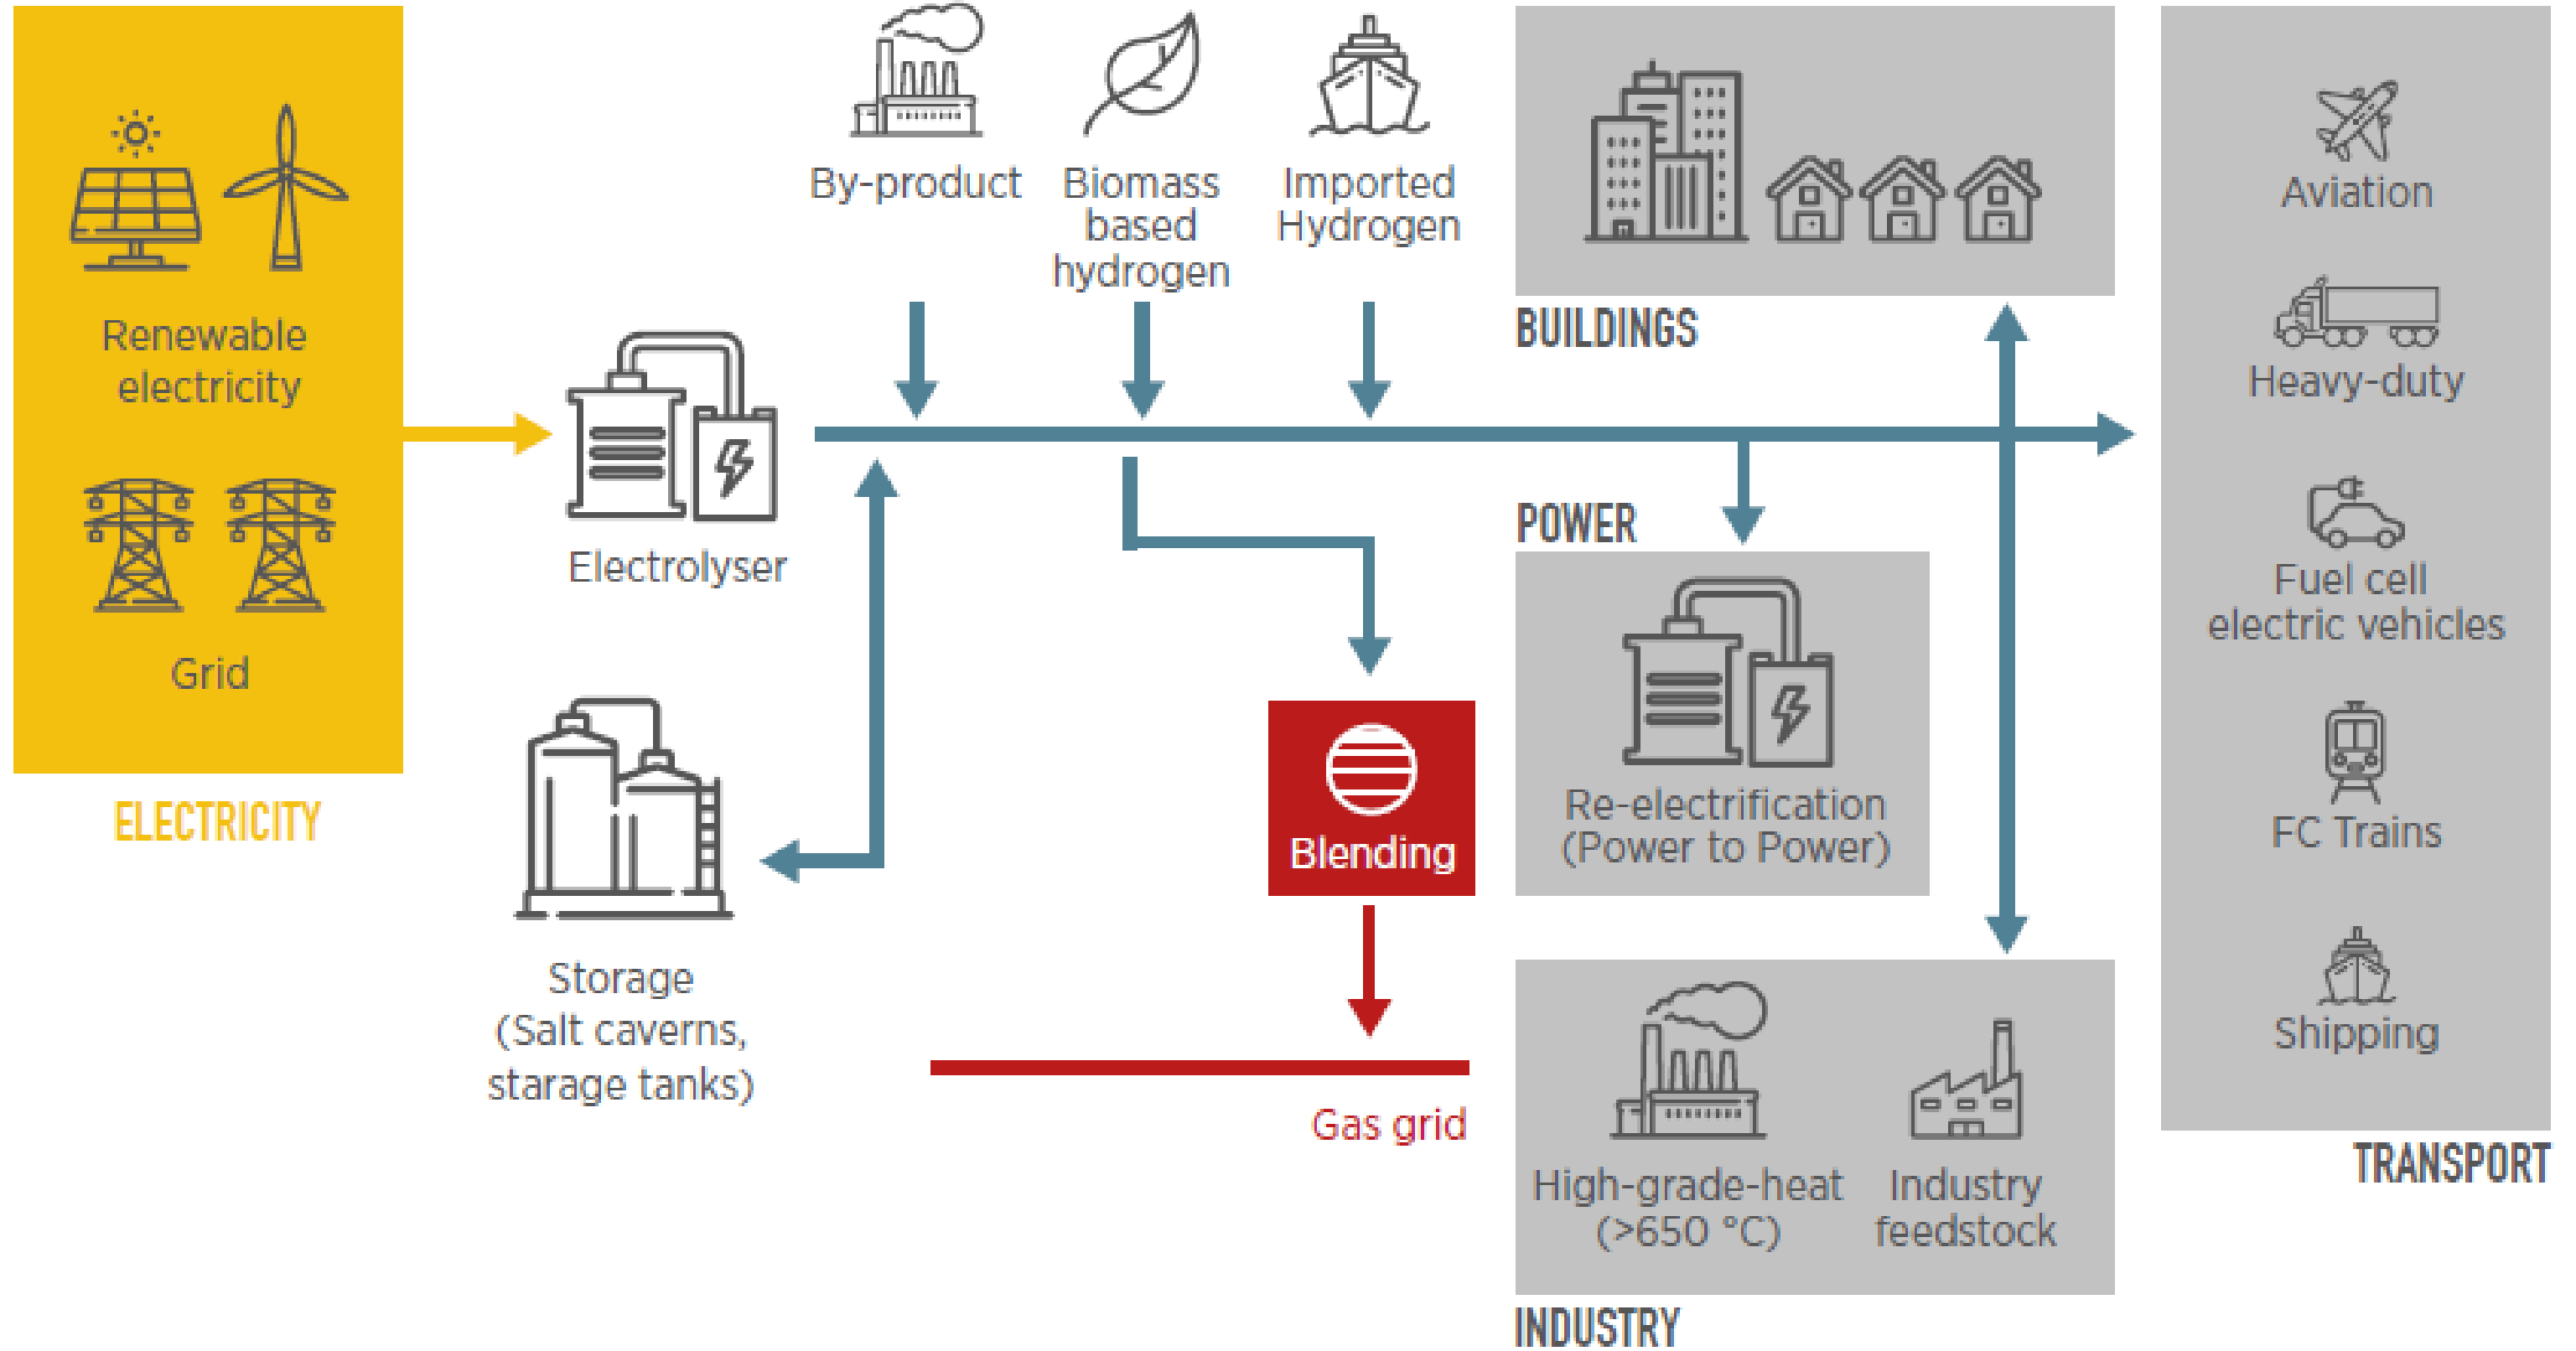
Renewable electricity

Grid

ELECTRICITY

Electrolyser

Storage (Salt caverns, starage tanks)

By-product

Biomass based hydrogen

Imported Hydrogen

Blending

Gas grid

BUILDINGS

POWER

Re-electrification (Power to Power)

High-grade-heat (>650 °C)

Industry feedstock

INDUSTRY

Aviation

Heavy-duty

Fuel cell electric vehicles

FC Trains

Shipping

TRANSPORT